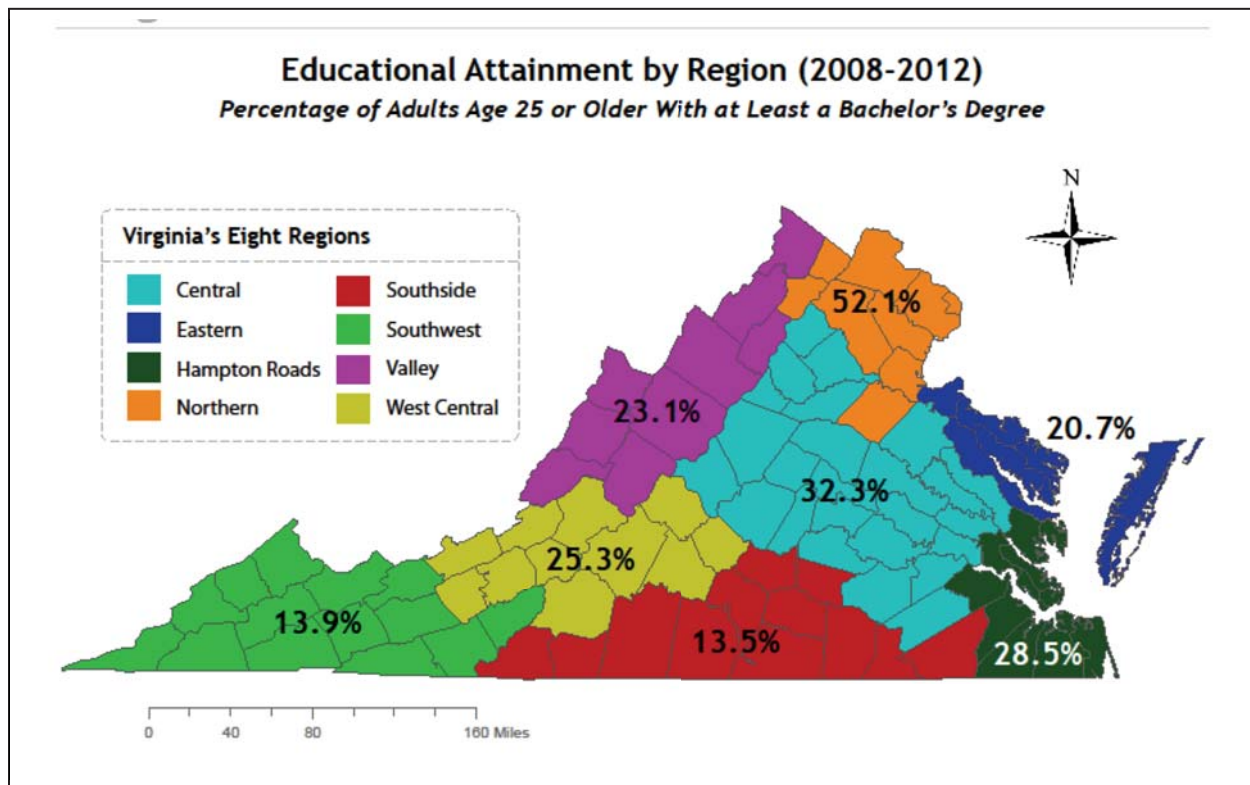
Educational Attainment by Region (2008-2012)
Percentage of Adults Age 25 or Older With at Least a Bachelor's Degree

Virginia's Eight Regions

Central
Eastern
Hampton Roads
Northern
Southside
Southwest
Valley
West Central

N

52.1%
23.1%
20.7%
32.3%
25.3%
13.9%
13.5%
28.5%

0 40 80 160 Miles